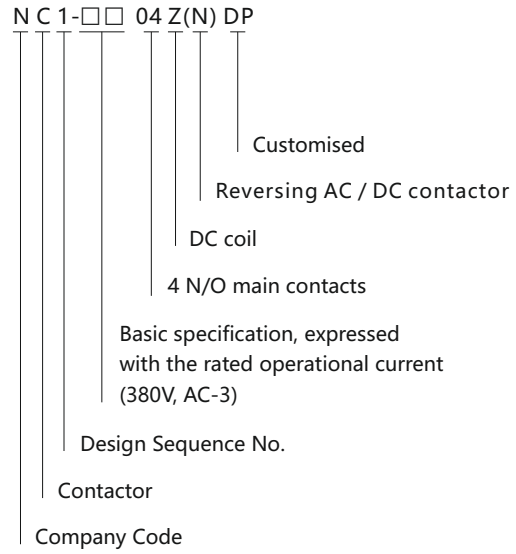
N C 1-□□ 04 Z(N) DP

Customised

Reversing AC / DC contactor

DC coil

4 N/O main contacts

Basic specification, expressed with the rated operational current (380V, AC-3)

Design Sequence No.

Contactor

Company Code